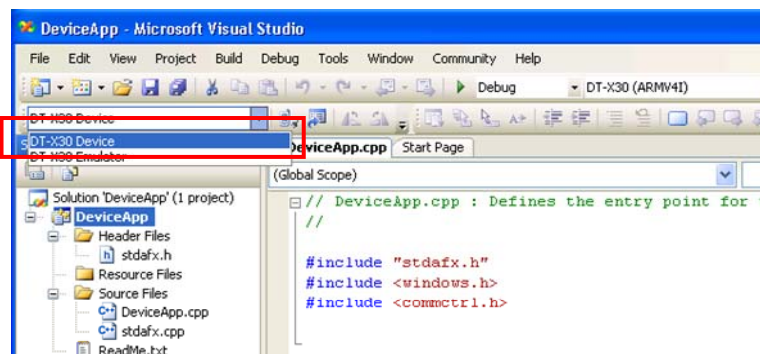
DeviceApp - Microsoft Visual Studio

File Edit View Project Build Debug Tools Window Community Help

Debug DT-X30 (ARMV4I)

DT-X30 Device

DT-X30 Device
DT-X30 Emulator

DeviceApp.cpp Start Page

(Global Scope)

Solution 'DeviceApp' (1 project)
DeviceApp
Header Files
stdafx.h
Resource Files
Source Files
DeviceApp.cpp
stdafx.cpp
ReadMe.txt

// DeviceApp.cpp : Defines the entry point for
//

#include "stdafx.h"
#include <windows.h>
#include <commctrl.h>